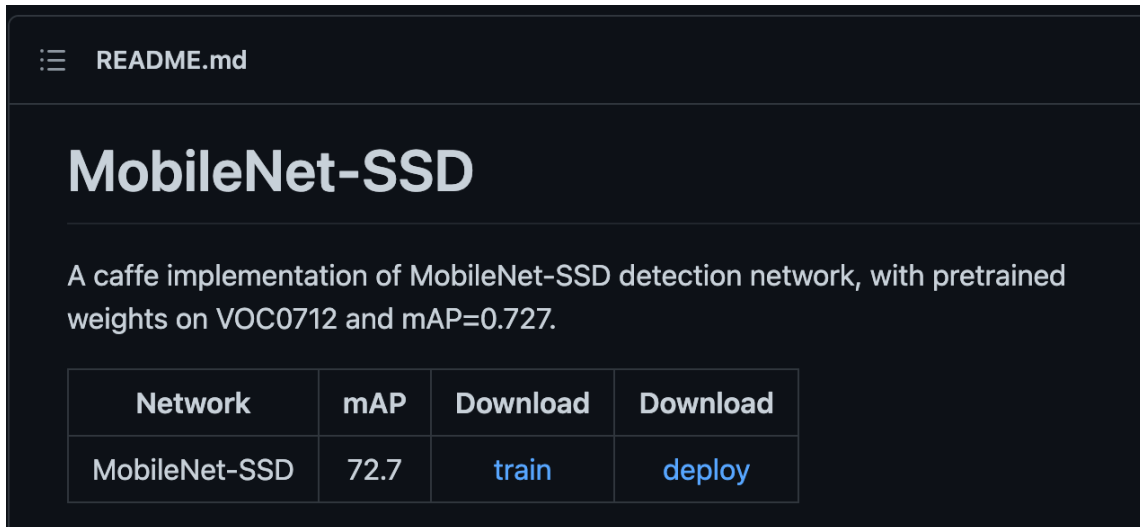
README.md

MobileNet-SSD

A caffe implementation of MobileNet-SSD detection network, with pretrained weights on VOC0712 and mAP=0.727.

| Network | mAP | Download | Download |
|---|---|---|---|
| MobileNet-SSD | 72.7 | train | deploy |